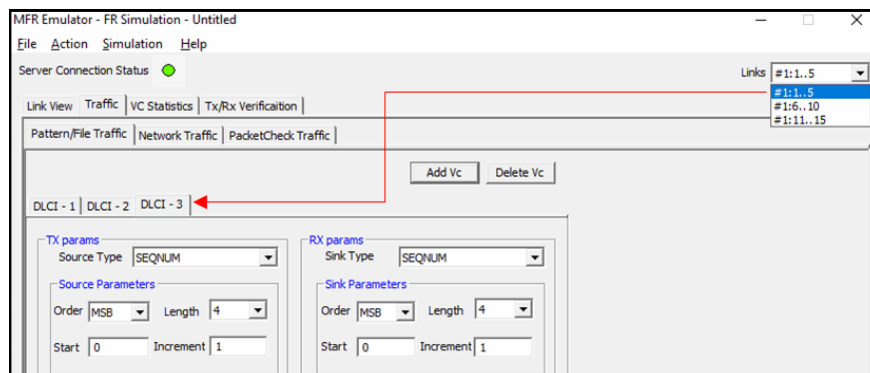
MFR Emulator - FR Simulation - Untitled

File Action Simulation Help

Server Connection Status

Links #1:1..5

#1:1..5
#1:6..10
#1:11..15

Link View | Traffic | VC Statistics | Tx/Rx Verificaition

Pattern/File Traffic | Network Traffic | PacketCheck Traffic

Add Vc | Delete Vc

DLCI - 1 | DLCI - 2 | DLCI - 3

TX params
Source Type SEQNUM

Source Parameters
Order MSB Length 4
Start 0 Increment 1

RX params
Sink Type SEQNUM

Sink Parameters
Order MSB Length 4
Start 0 Increment 1